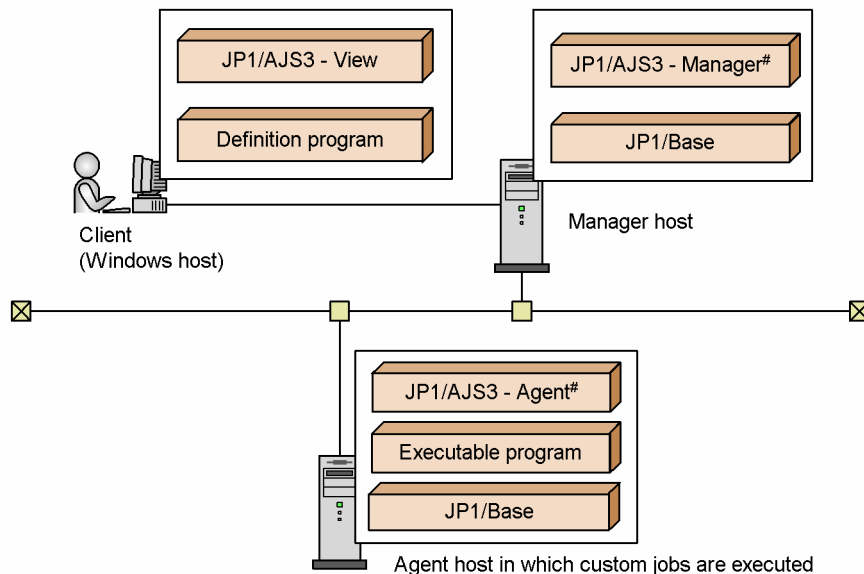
JP1/AJS3 - View

Definition program

JP1/AJS3 - Manager$^{\#}$

JP1/Base

Client
(Windows host)

Manager host

JP1/AJS3 - Agent$^{\#}$

Executable program

JP1/Base

Agent host in which custom jobs are executed